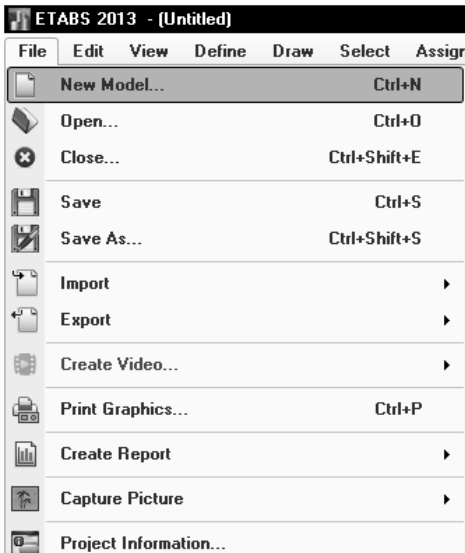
ETABS 2013 - (Untitled)

File Edit View Define Draw Select Assig

New Model... Ctrl+N
Open... Ctrl+O
Close... Ctrl+Shift+E
Save Ctrl+S
Save As... Ctrl+Shift+S
Import
Export
Create Video...
Print Graphics... Ctrl+P
Create Report
Capture Picture
Project Information...